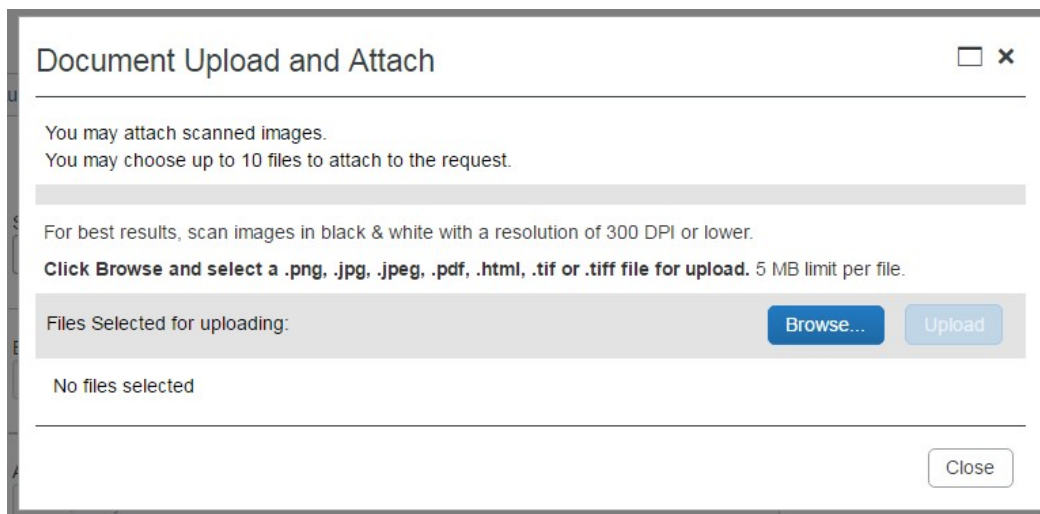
Document Upload and Attach

You may attach scanned images.
You may choose up to 10 files to attach to the request.

For best results, scan images in black & white with a resolution of 300 DPI or lower.

**Click Browse and select a .png, .jpg, .jpeg, .pdf, .html, .tif or .tiff file for upload.** 5 MB limit per file.

Files Selected for uploading:

Browse...

Upload

No files selected

Close